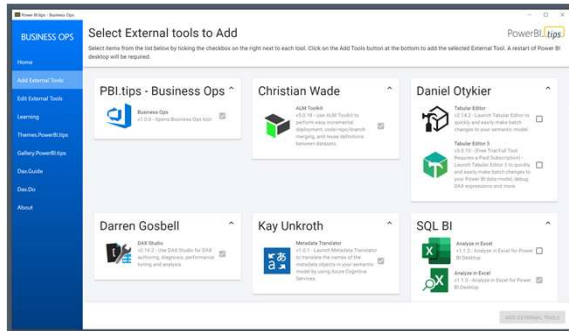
Power BI.tips - Business Ops

BUSINESS OPS

Home

Add External Tools

Edit External Tools

Learning

Themes.PowerBI.tips

Gallery.PowerBI.tips

Dax.Guide

Dax.Do

About

Select External tools to Add

PowerBI.tips

Select items from the list below by ticking the checkbox on the right next to each tool. Click on the Add Tools button at the bottom to add the selected External Tool. A restart of Power BI desktop will be required.

PBI.tips - Business Ops

Business Ops
v1.0.0 - Opens Business Ops tool

Christian Wade

ALM Toolkit
v5.0.18 - Use ALM Toolkit to perform easy incremental deployment, code repo/branch merging, and reuse definitions between datasets.

Daniel Otykier

Tabular Editor
v2.14.2 - Launch Tabular Editor to quickly and easily make batch changes to your semantic model

Tabular Editor 3
v3.0.10 - (Free Trial/Full Tool Requires a Paid Subscription) - Launch Tabular Editor 3 to quickly and easily make batch changes to your Power BI data model, debug DAX expressions and more.

Darren Gosbell

DAX Studio
v2.14.2 - Use DAX Studio for DAX authoring, diagnosis, performance tuning and analysis.

Kay Unkroth

Metadata Translator
v1.0.1 - Launch Metadata Translator to translate the names of the metadata objects in your semantic model by using Azure Cognitive Services.

SQL BI

Analyze in Excel
v1.1.2 - Analyze in Excel for Power BI Desktop

Analyze in Excel
v1.1.0 - Analyze in Excel for Power BI Desktop

ADD EXTERNAL TOOLS